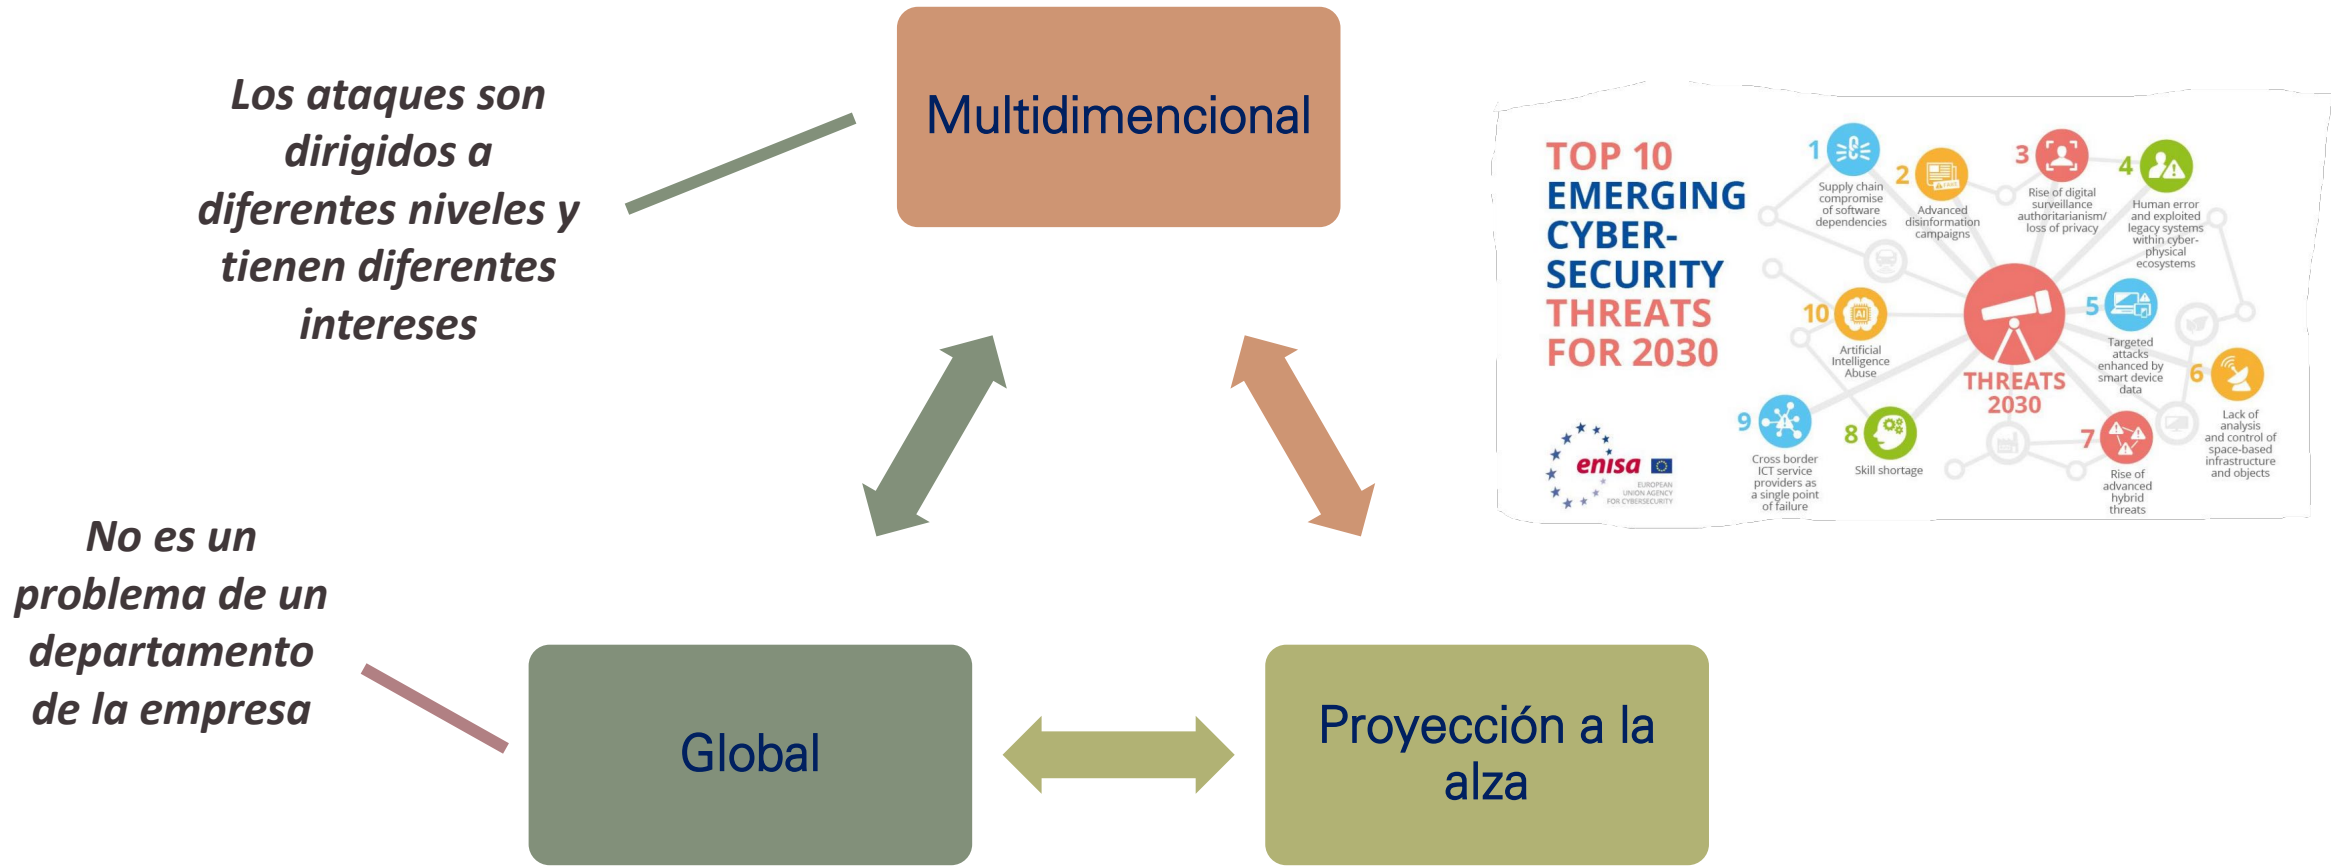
Los ataques son dirigidos a diferentes niveles y tienen diferentes intereses

Multidimencional

TOP 10 EMERGING CYBER-SECURITY THREATS FOR 2030

1 Supply chain compromise of software dependencies

2 Advanced disinformation campaigns

3 Rise of digital surveillance authoritarianism/ loss of privacy

4 Human error and exploited legacy systems within cyber-physical ecosystems

5 Targeted attacks enhanced by smart device data

6 Lack of analysis and control of space-based infrastructure and objects

7 Rise of advanced hybrid threats

8 Skill shortage

9 Cross border ICT service providers as a single point of failure

10 Artificial Intelligence Abuse

THREATS 2030

enisa

EUROPEAN UNION AGENCY FOR CYBERSECURITY

No es un problema de un departamento de la empresa

Global

Proyección a la alza